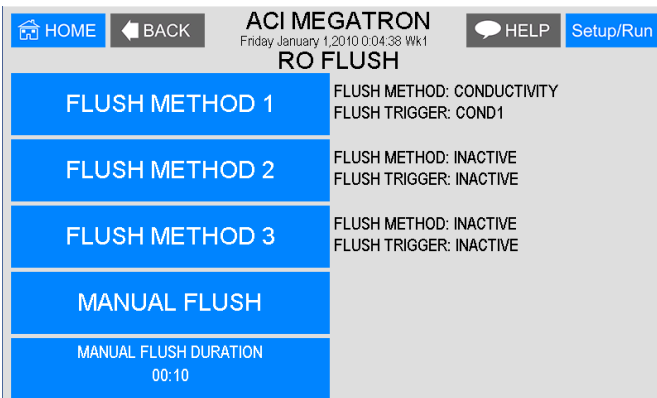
HOME BACK ACI MEGATRON Friday January 1,2010 0:04:38 Wk1 HELP Setup/Run

RO FLUSH

FLUSH METHOD 1

FLUSH METHOD: CONDUCTIVITY
FLUSH TRIGGER: COND1

FLUSH METHOD 2

FLUSH METHOD: INACTIVE
FLUSH TRIGGER: INACTIVE

FLUSH METHOD 3

FLUSH METHOD: INACTIVE
FLUSH TRIGGER: INACTIVE

MANUAL FLUSH

MANUAL FLUSH DURATION
00:10